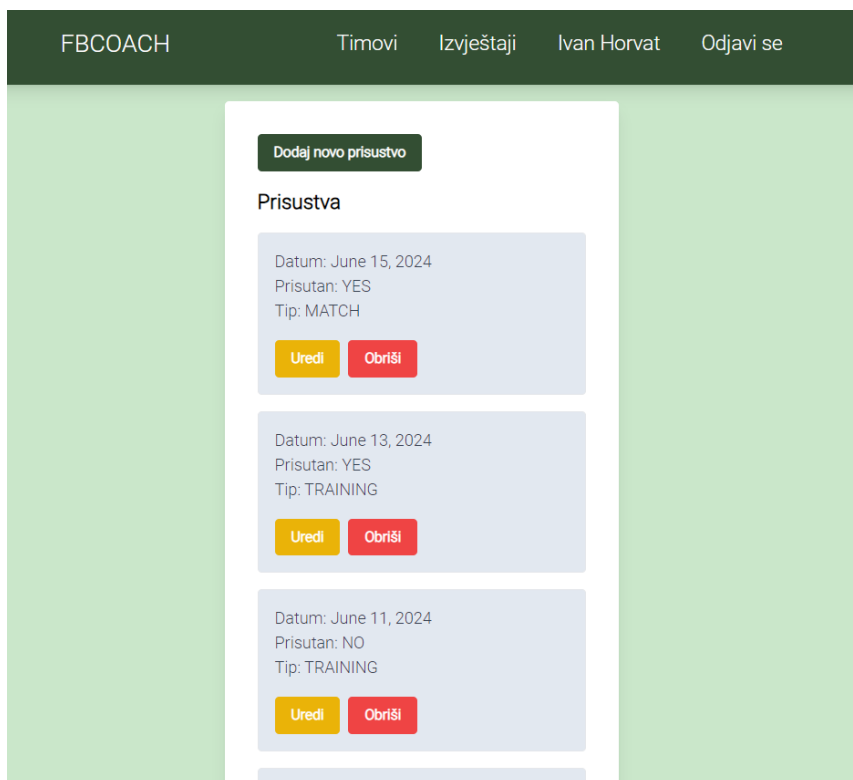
FBCOACH Timovi Izvještaji Ivan Horvat Odjavi se

Dodaj novo prisustvo

Prisustva

Datum: June 15, 2024
Prisutan: YES
Tip: MATCH

Uredi Obriši

Datum: June 13, 2024
Prisutan: YES
Tip: TRAINING

Uredi Obriši

Datum: June 11, 2024
Prisutan: NO
Tip: TRAINING

Uredi Obriši